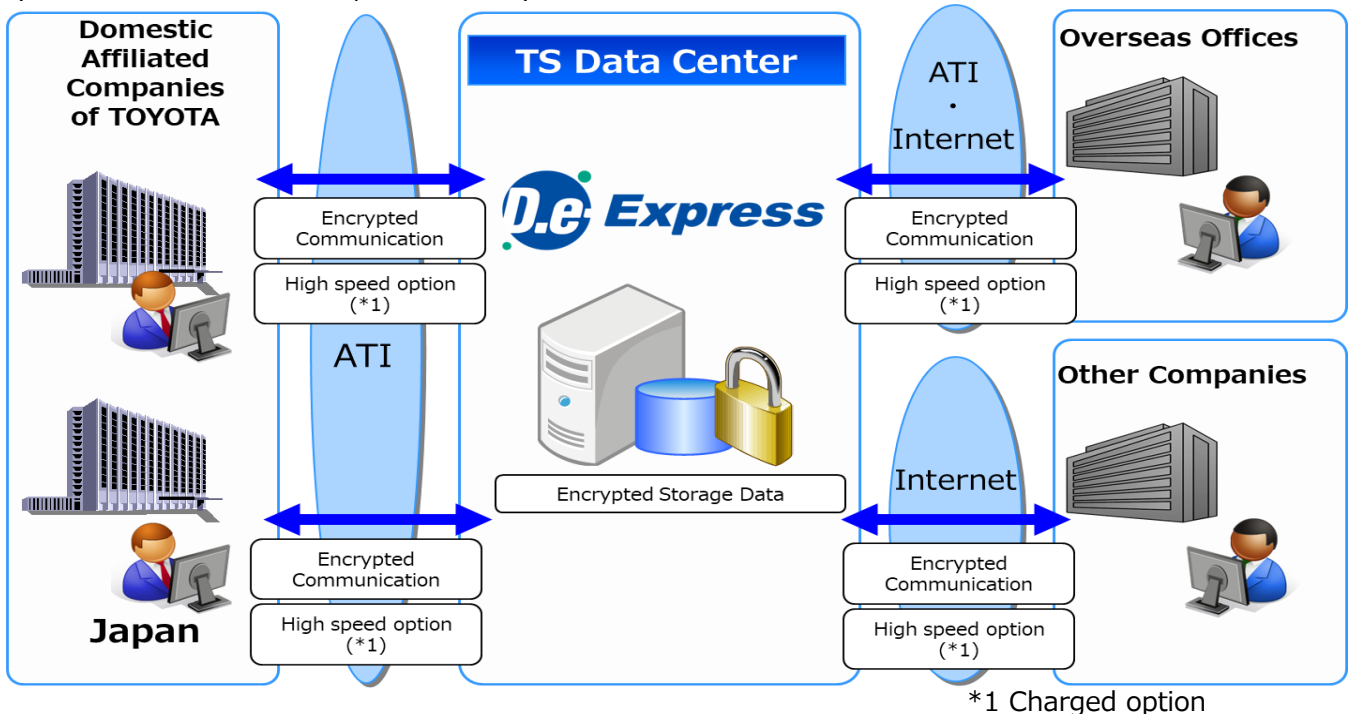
Domestic Affiliated Companies of TOYOTA

Encrypted Communication

High speed option (*1)

ATI

Encrypted Communication

High speed option (*1)

Japan

TS Data Center

D.e Express

Encrypted Storage Data

ATI
・
Internet

Encrypted Communication

High speed option (*1)

Overseas Offices

Other Companies

Internet

Encrypted Communication

High speed option (*1)

*1 Charged option